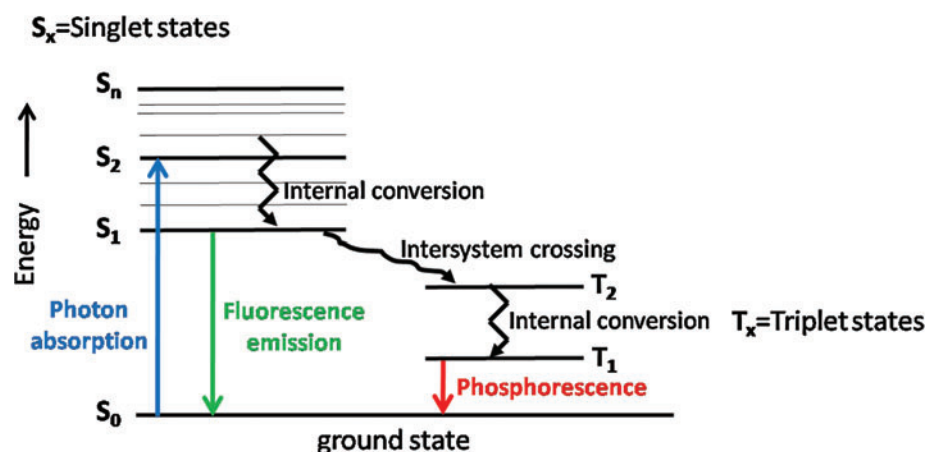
$S_x$=Singlet states

$S_n$

Energy

$S_2$

Internal conversion

$S_1$

Intersystem crossing

$T_2$

Photon absorption

Fluorescence emission

Internal conversion

$T_x$=Triplet states

$T_1$

Phosphorescence

$S_0$

ground state